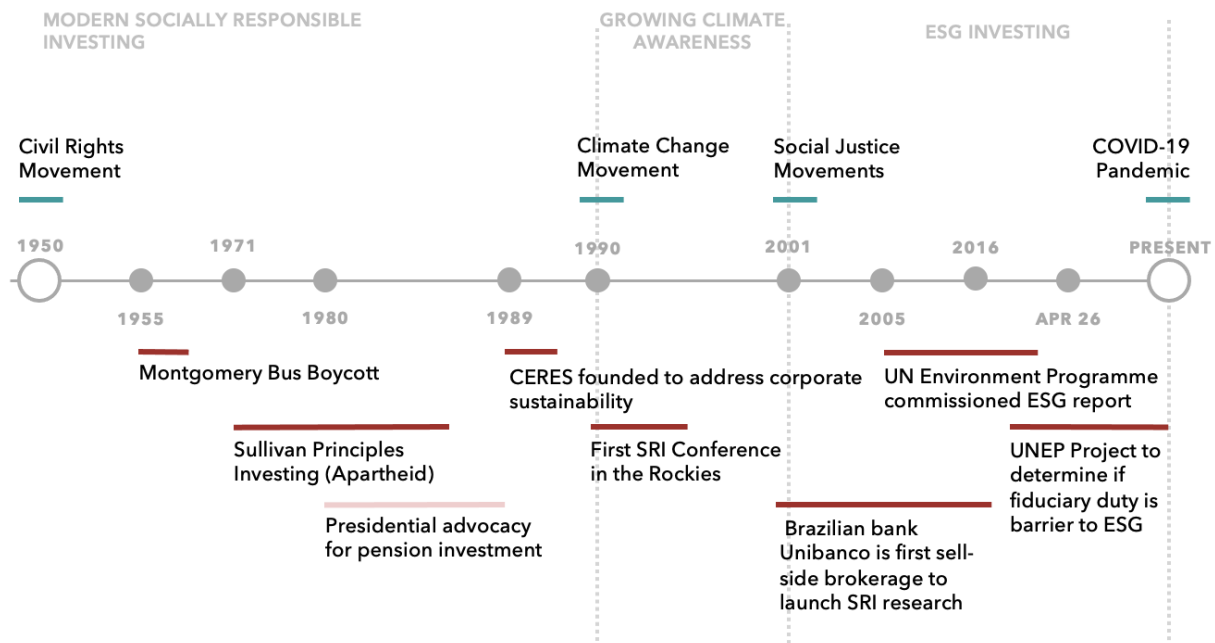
MODERN SOCIALLY RESPONSIBLE INVESTING

GROWING CLIMATE AWARENESS

ESG INVESTING

Civil Rights Movement

Climate Change Movement

Social Justice Movements

COVID-19 Pandemic

1950

1971

1990

2001

2016

PRESENT

1955

1980

1989

2005

APR 26

Montgomery Bus Boycott

CERES founded to address corporate sustainability

UN Environment Programme commissioned ESG report

Sullivan Principles Investing (Apartheid)

First SRI Conference in the Rockies

UNEP Project to determine if fiduciary duty is barrier to ESG

Presidential advocacy for pension investment

Brazilian bank Unibanco is first sell-side brokerage to launch SRI research